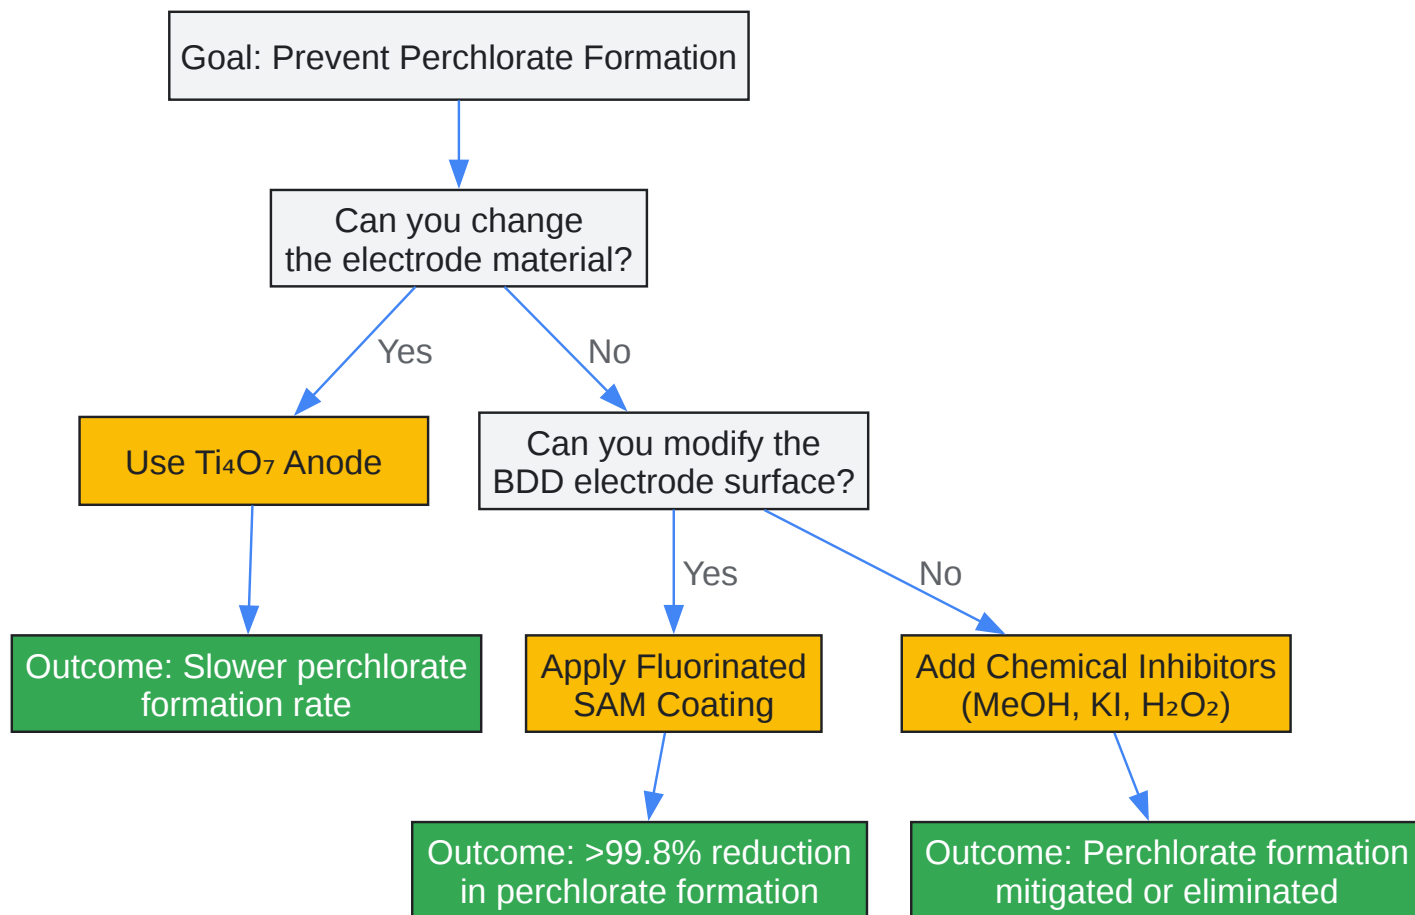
Goal: Prevent Perchlorate Formation

Can you change the electrode material?

Yes

No

Use $Ti_4O_7$ Anode

Can you modify the BDD electrode surface?

Outcome: Slower perchlorate formation rate

Yes

No

Apply Fluorinated SAM Coating

Add Chemical Inhibitors (MeOH, KI, $H_2O_2$)

Outcome: >99.8% reduction in perchlorate formation

Outcome: Perchlorate formation mitigated or eliminated